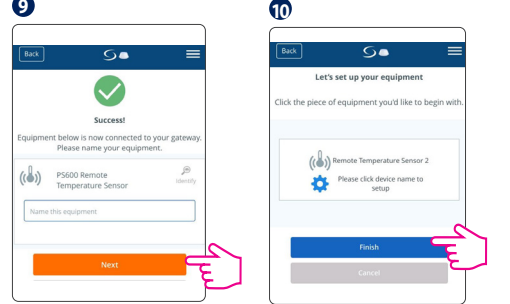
9

Back

Success!

Equipment below is now connected to your gateway. Please name your equipment.

PS600 Remote Temperature Sensor

Identify

Name this equipment

Next

10

Back

Let's set up your equipment

Click the piece of equipment you'd like to begin with.

Remote Temperature Sensor 2

Please click device name to setup

Finish

Cancel